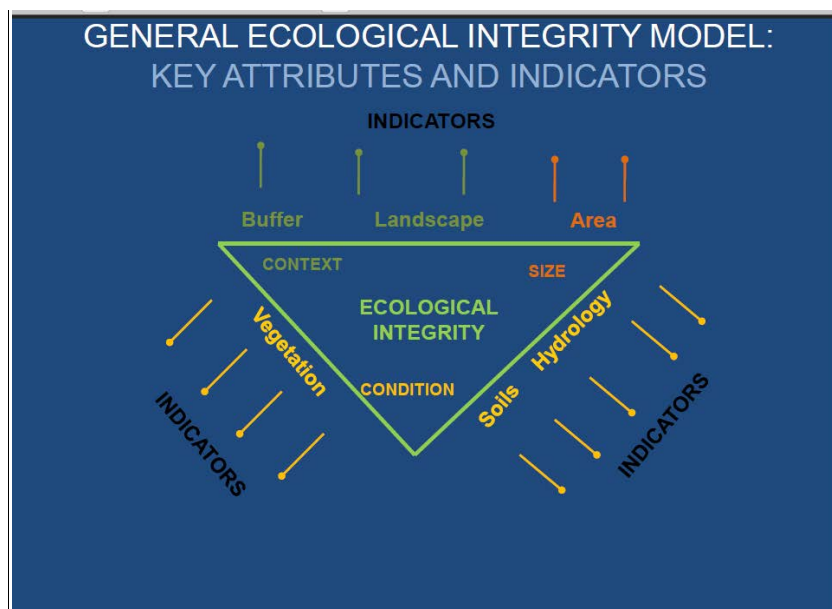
GENERAL ECOLOGICAL INTEGRITY MODEL:
KEY ATTRIBUTES AND INDICATORS

INDICATORS

Buffer Landscape Area

CONTEXT SIZE

ECOLOGICAL INTEGRITY

Vegetation Hydrology

CONDITION

Soils

INDICATORS

INDICATORS